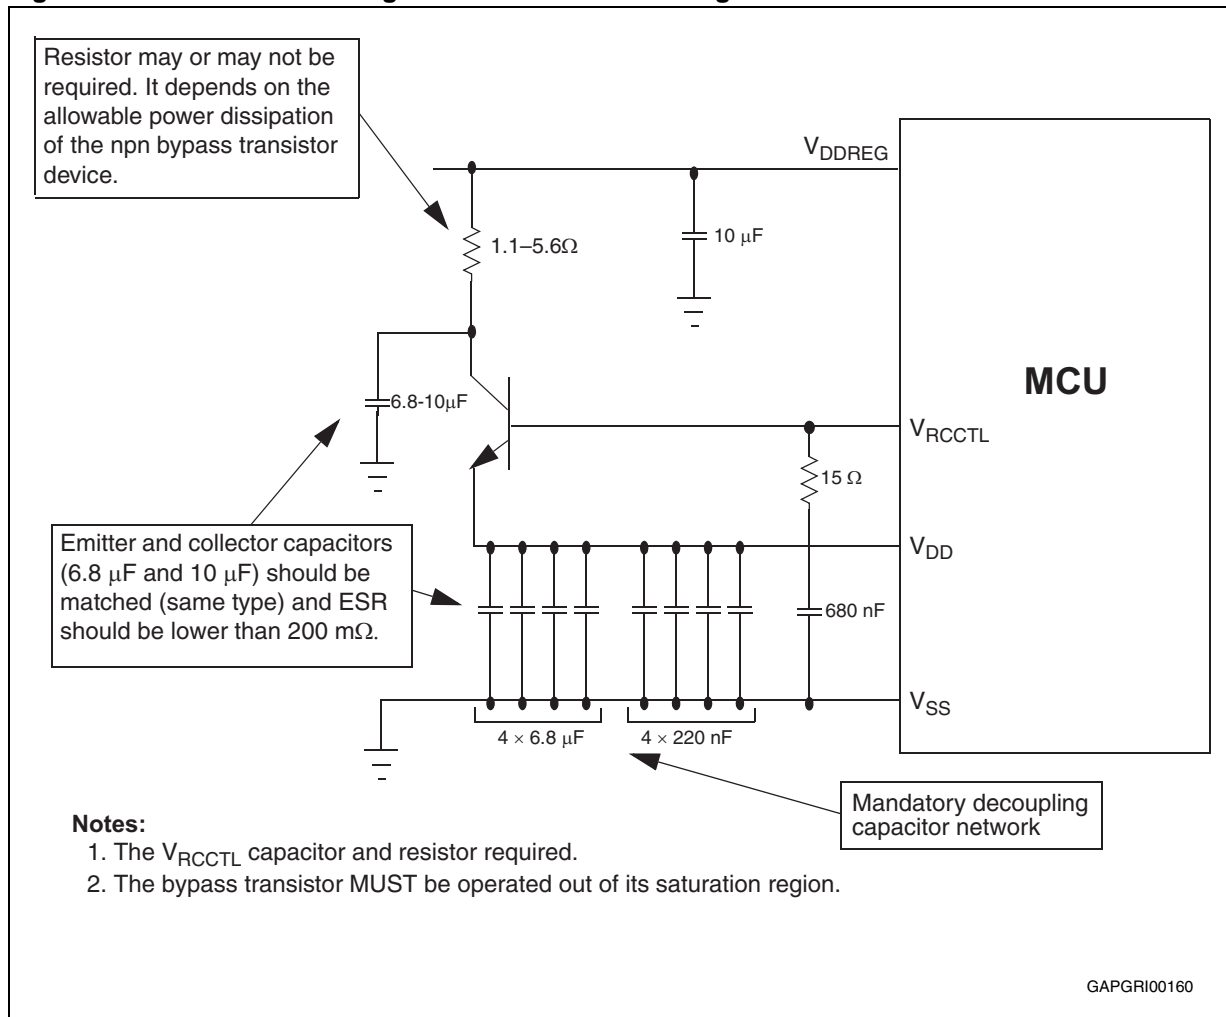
Resistor may or may not be required. It depends on the allowable power dissipation of the npn bypass transistor device.

$V_{DDREG}$

1.1–5.6$\Omega$

10 $\mu$F

MCU

6.8-10$\mu$F

$V_{RCCTL}$

15 $\Omega$

Emitter and collector capacitors (6.8 $\mu$F and 10 $\mu$F) should be matched (same type) and ESR should be lower than 200 m$\Omega$.

$V_{DD}$

680 nF

$V_{SS}$

4 $\times$ 6.8 $\mu$F

4 $\times$ 220 nF

Mandatory decoupling capacitor network

**Notes:**
1. The $V_{RCCTL}$ capacitor and resistor required.
2. The bypass transistor MUST be operated out of its saturation region.

GAPGRI00160